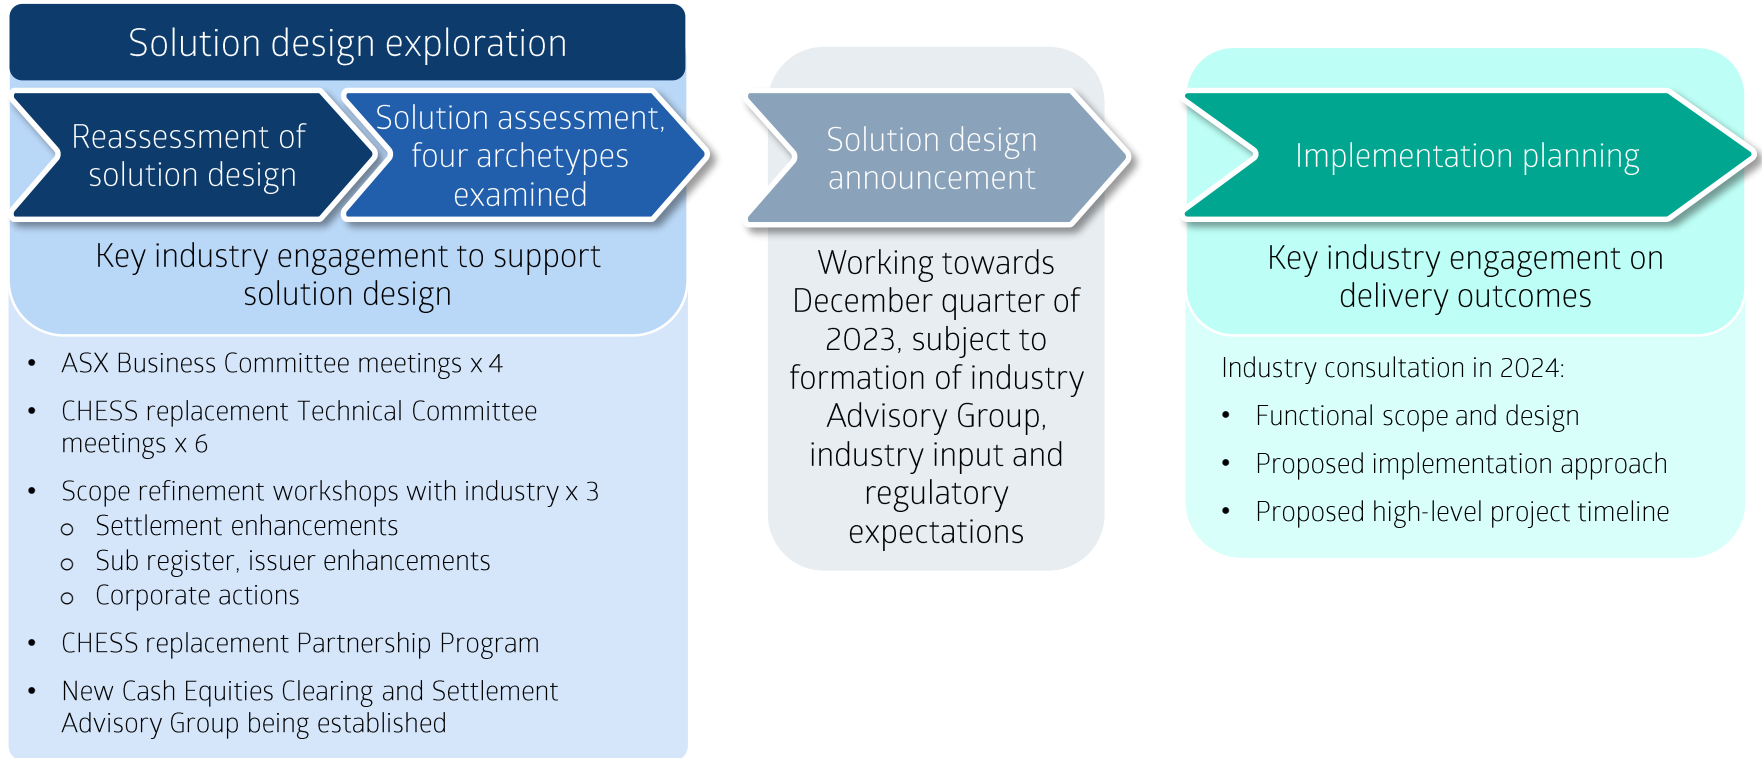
Solution design exploration

Reassessment of solution design

Solution assessment, four archetypes examined

Key industry engagement to support solution design

- ASX Business Committee meetings x 4
- CHESS replacement Technical Committee meetings x 6
- Scope refinement workshops with industry x 3
  - Settlement enhancements
  - Sub register, issuer enhancements
  - Corporate actions
- CHESS replacement Partnership Program
- New Cash Equities Clearing and Settlement Advisory Group being established

Solution design announcement

Working towards December quarter of 2023, subject to formation of industry Advisory Group, industry input and regulatory expectations

Implementation planning

Key industry engagement on delivery outcomes

Industry consultation in 2024:

- Functional scope and design
- Proposed implementation approach
- Proposed high-level project timeline